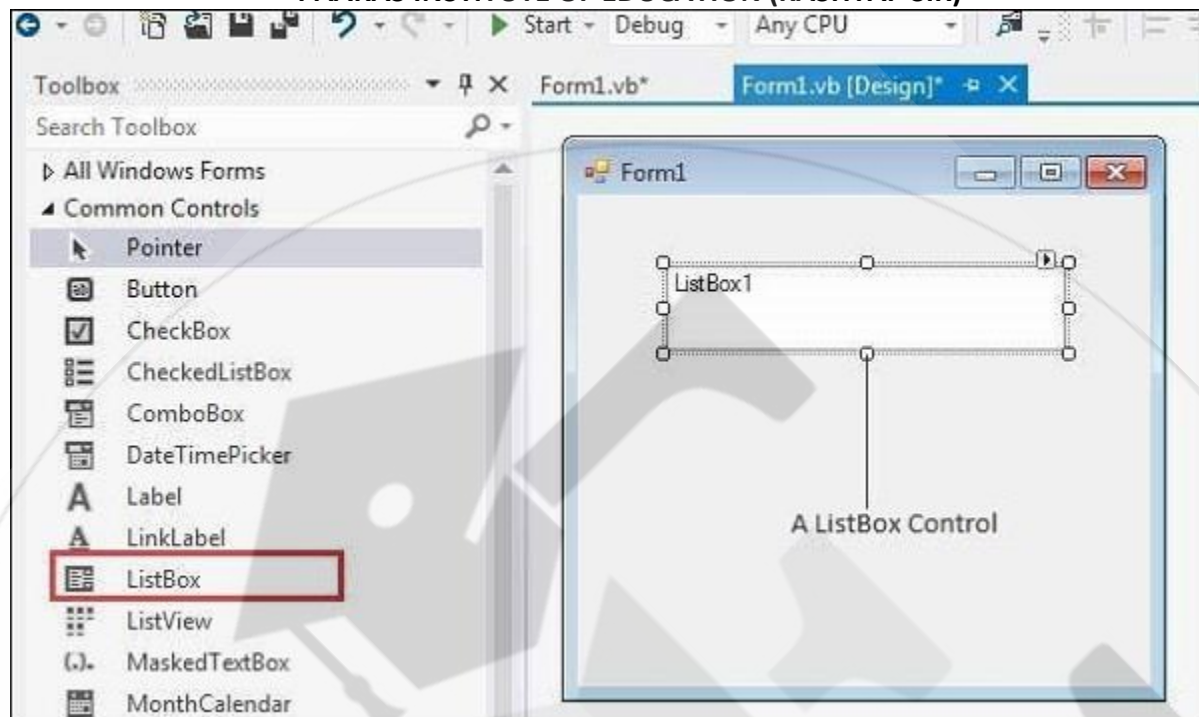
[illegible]

Start Debug Any CPU

Toolbox
Search Toolbox
All Windows Forms
Common Controls
Pointer
Button
CheckBox
CheckedListBox
ComboBox
DateTimePicker
Label
LinkLabel
ListBox
ListView
MaskedTextBox
MonthCalendar

Form1.vb*
Form1.vb [Design]*

Form1

ListBox1

A ListBox Control